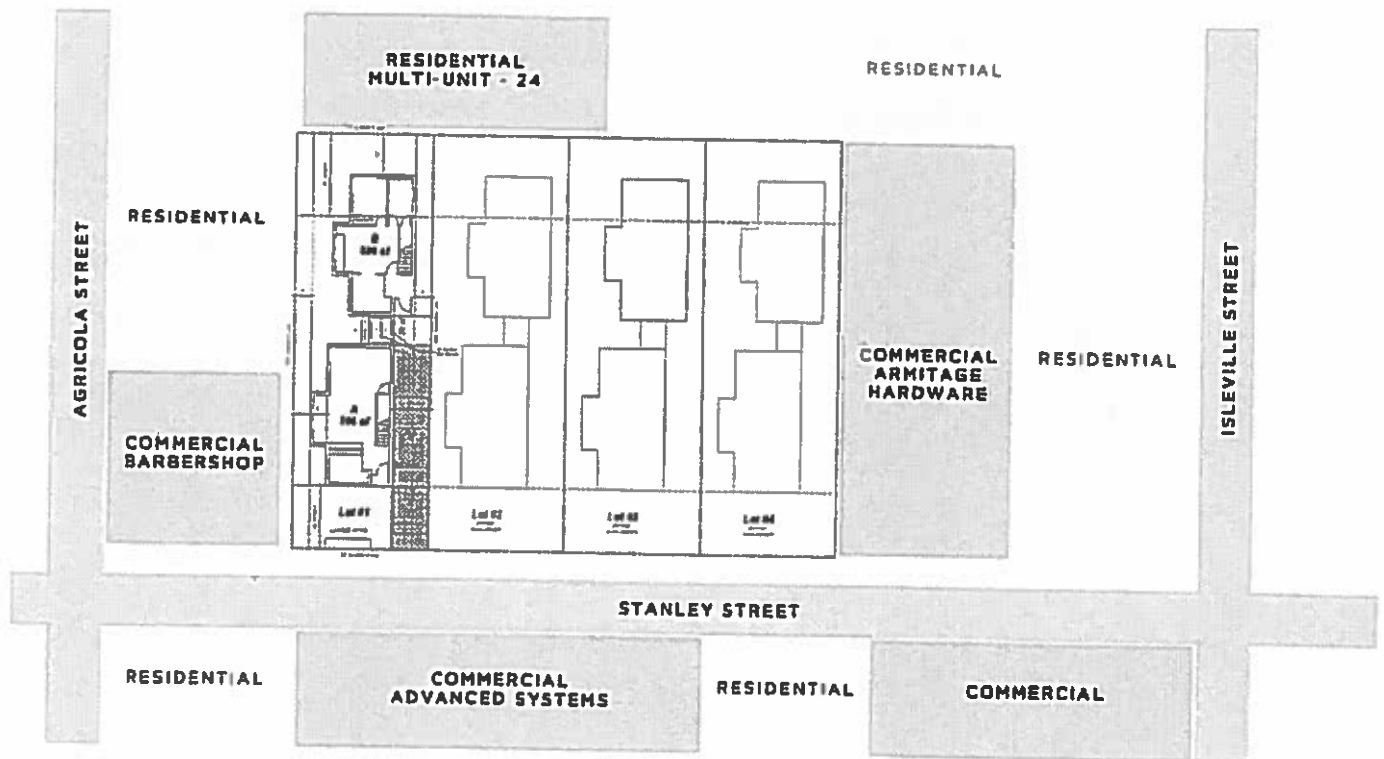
RESIDENTIAL MULTI-UNIT - 24

RESIDENTIAL

RESIDENTIAL

AGRICOLA STREET

B
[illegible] sf

A
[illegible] sf

COMMERCIAL BARBERSHOP

Lot 01

Lot 02

Lot 03

Lot 04

COMMERCIAL ARMITAGE HARDWARE

RESIDENTIAL

ISLEVILLE STREET

STANLEY STREET

RESIDENTIAL

COMMERCIAL ADVANCED SYSTEMS

RESIDENTIAL

COMMERCIAL